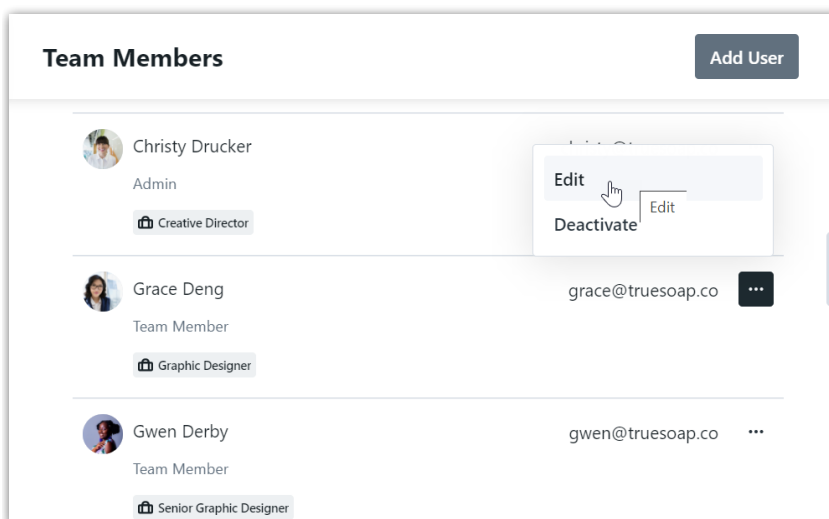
Team Members

Add User

Christy Drucker

Admin

Creative Director

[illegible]

Edit

Edit

Deactivate

Grace Deng

Team Member

Graphic Designer

grace@truesoap.co

...

Gwen Derby

Team Member

Senior Graphic Designer

gwen@truesoap.co

...